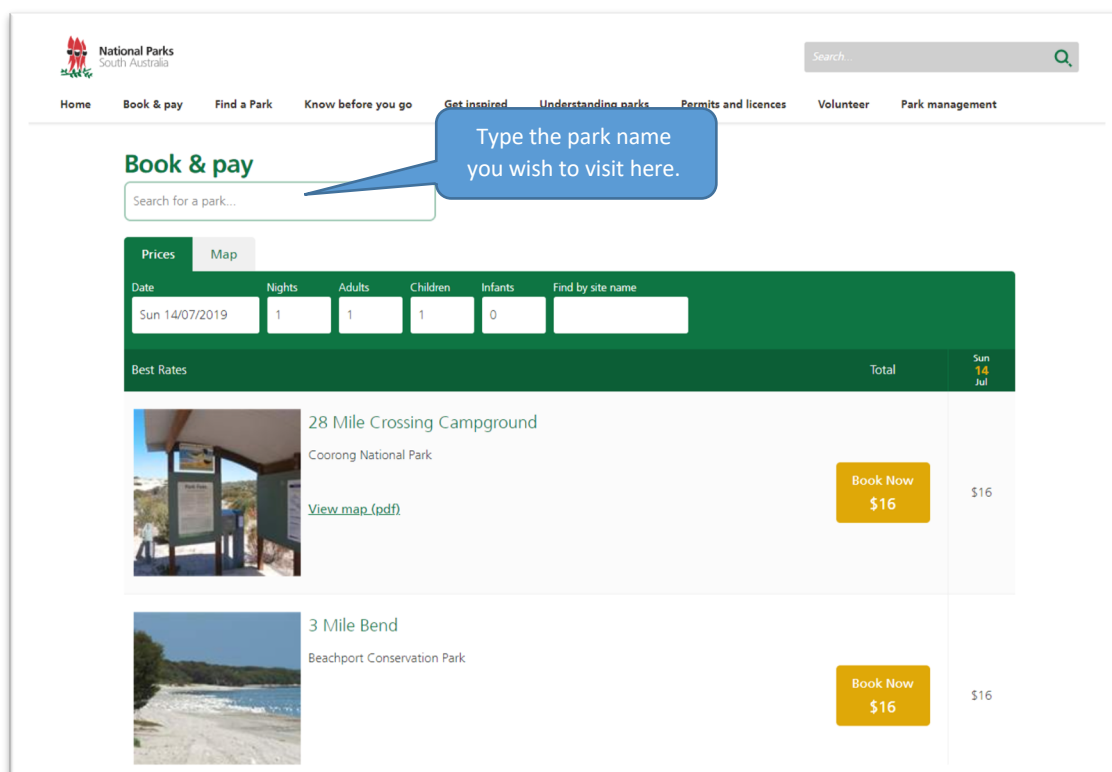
National Parks
South Australia

Search...

Home Book & pay Find a Park Know before you go Get inspired Understanding parks Permits and licences Volunteer Park management

Type the park name you wish to visit here.

Book & pay

Search for a park...

Prices Map

| Date | Nights | Adults | Children | Infants | Find by site name |
|---|---|---|---|---|---|
| Sun 14/07/2019 | 1 | 1 | 1 | 0 | |

Best Rates Total Sun 14 Jul

28 Mile Crossing Campground

Coorong National Park

View map (pdf)

Book Now $16

$16

3 Mile Bend

Beachport Conservation Park

Book Now $16

$16